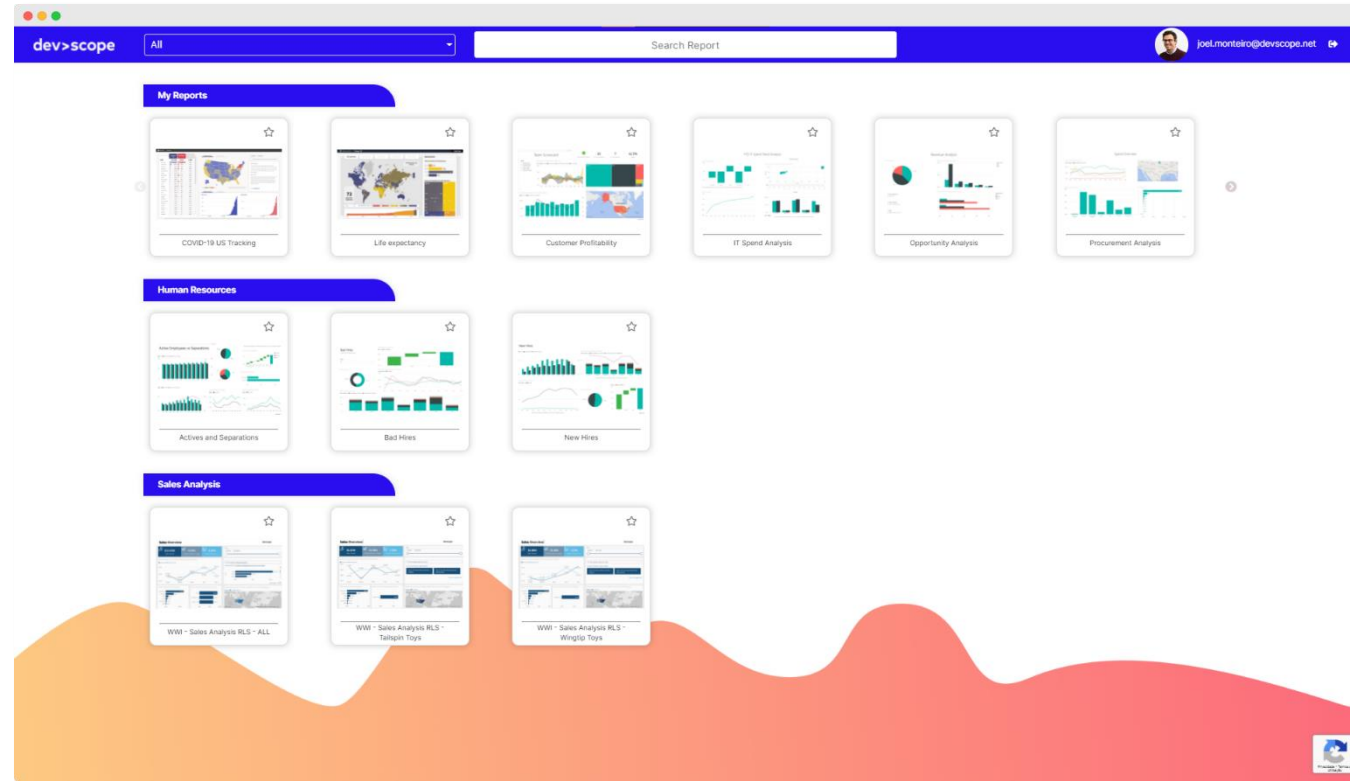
dev>scope
All
Search Report
joel.monteiro@devscope.net

My Reports

COVID-19 US Tracking
Life expectancy
Customer Profitability
IT Spend Analysis
Opportunity Analysis
Procurement Analysis

Human Resources

Actives and Separations
Bad Hires
New Hires

Sales Analysis

WWI - Sales Analysis RLS - ALL
WWI - Sales Analysis RLS - Tailspin Toys
WWI - Sales Analysis RLS - Wingtip Toys